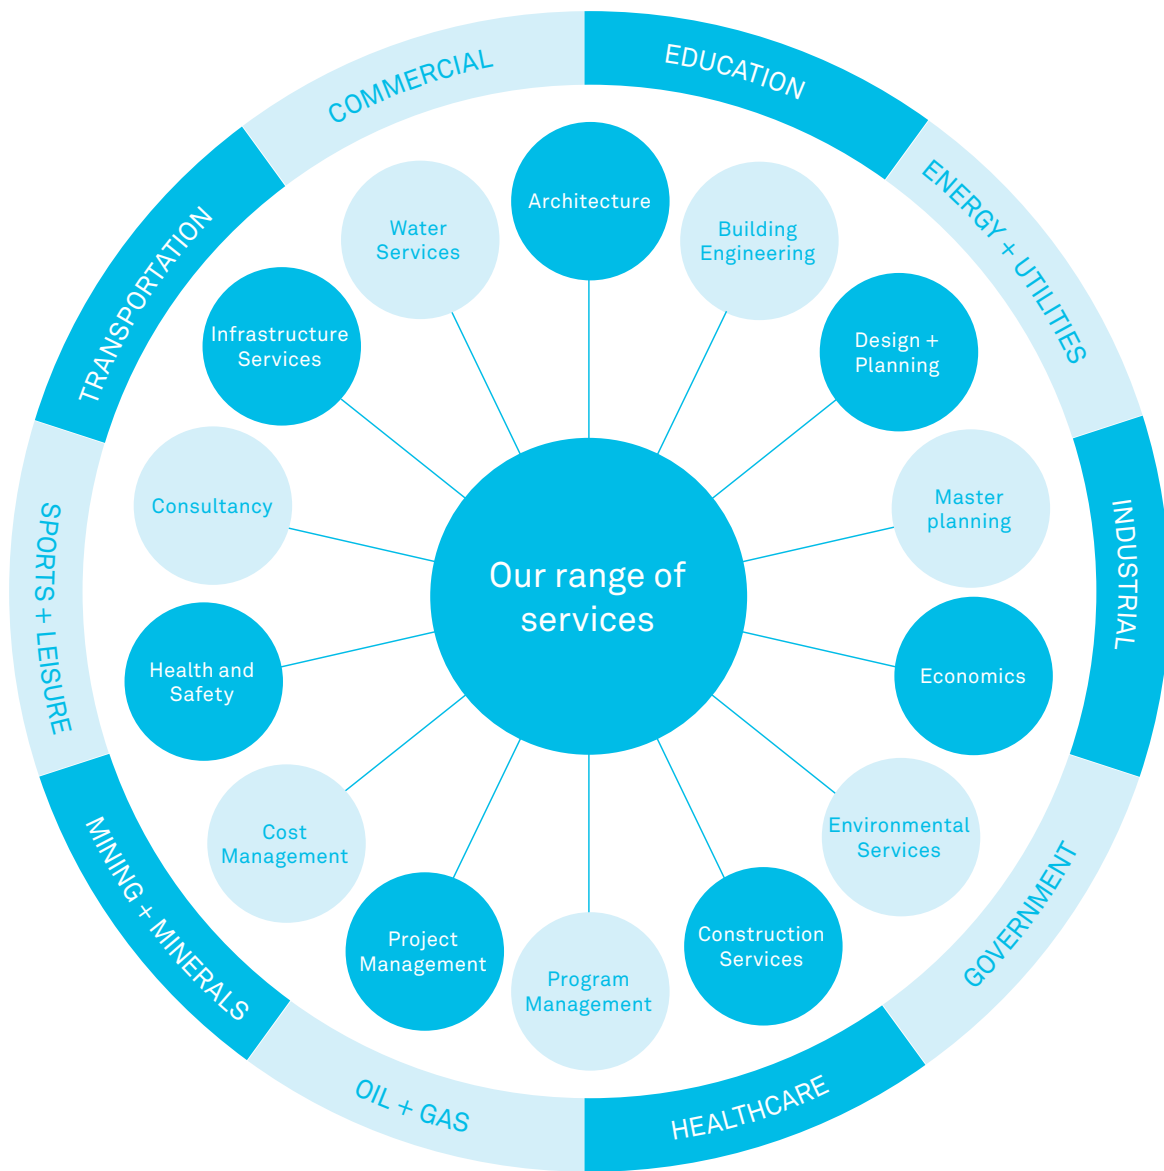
COMMERCIAL
EDUCATION
ENERGY + UTILITIES
INDUSTRIAL
GOVERNMENT
HEALTHCARE
OIL + GAS
MINING + MINERALS
SPORTS + LEISURE
TRANSPORTATION

Water Services
Architecture
Building Engineering
Infrastructure Services
Design + Planning
Consultancy
Master planning
Our range of services
Health and Safety
Economics
Cost Management
Environmental Services
Project Management
Program Management
Construction Services